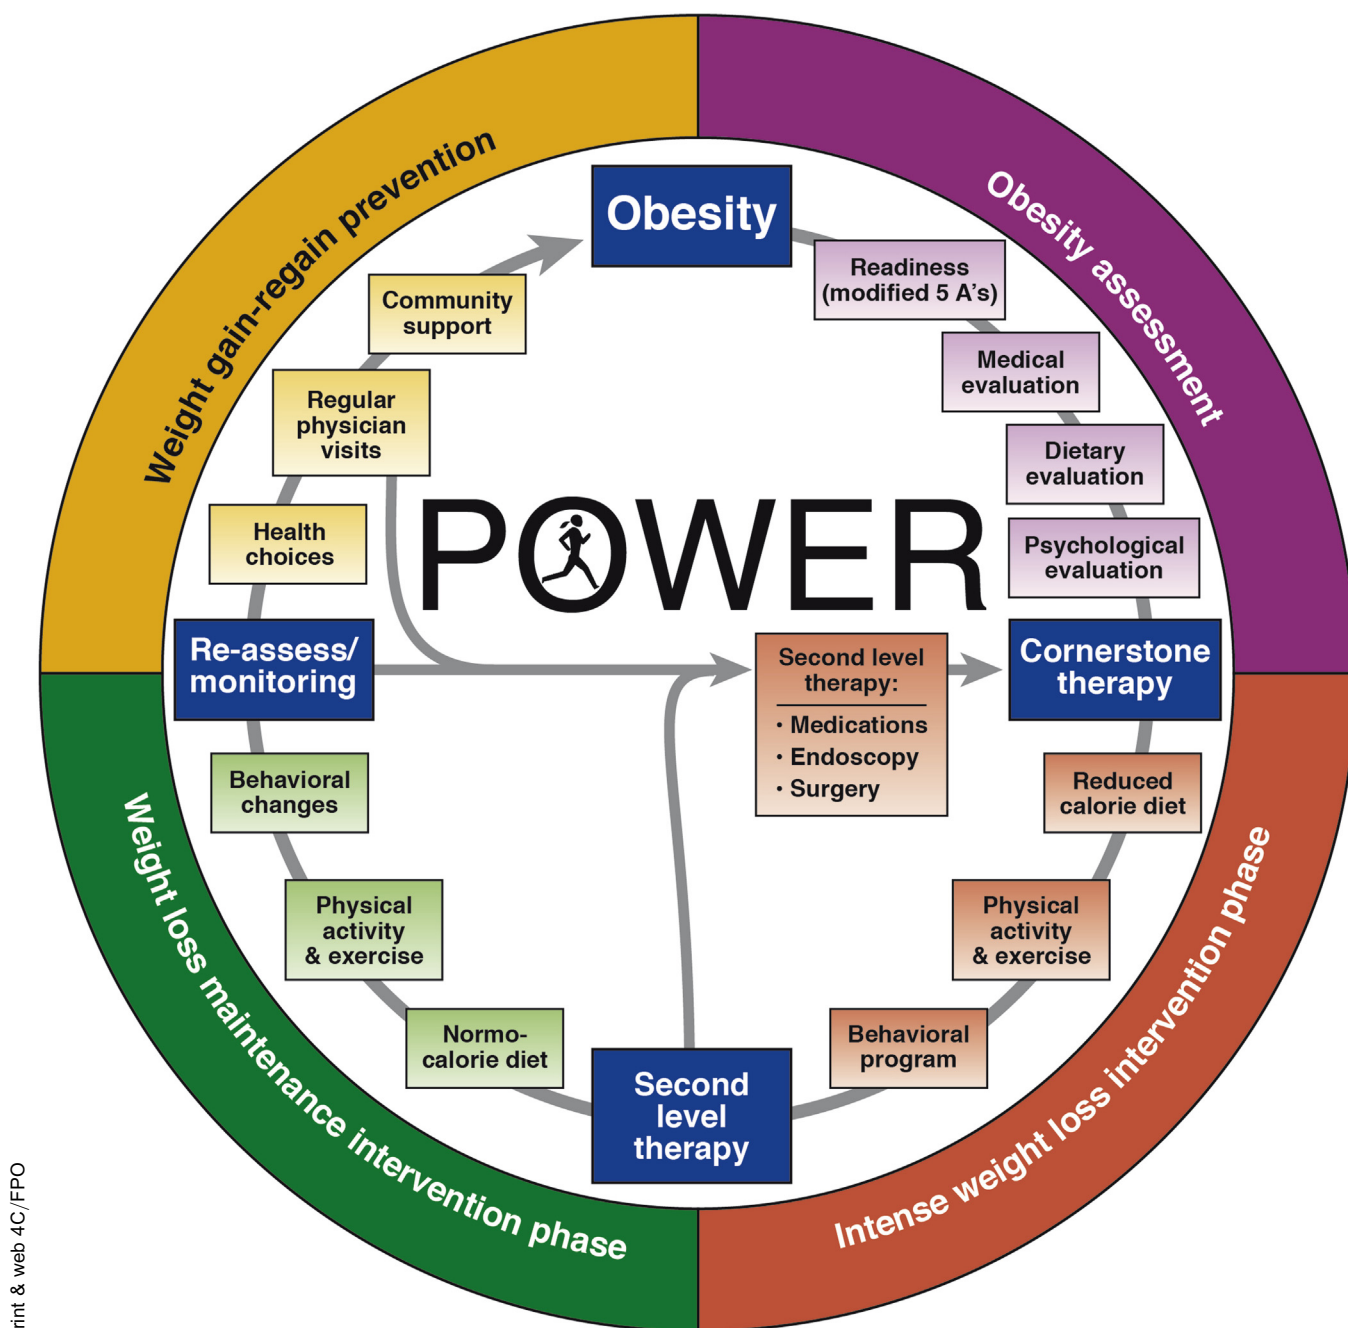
Weight gain-regain prevention

Obesity assessment

Obesity

Readiness (modified 5 A's)

Medical evaluation

Dietary evaluation

Psychological evaluation

Cornerstone therapy

Reduced calorie diet

Physical activity & exercise

Behavioral program

Second level therapy

Normo-calorie diet

Physical activity & exercise

Behavioral changes

Re-assess/ monitoring

Health choices

Regular physician visits

Community support

POWER

Second level therapy:
• Medications
• Endoscopy
• Surgery

Intense weight loss intervention phase

Weight loss maintenance intervention phase

rint & web 4C/FPO